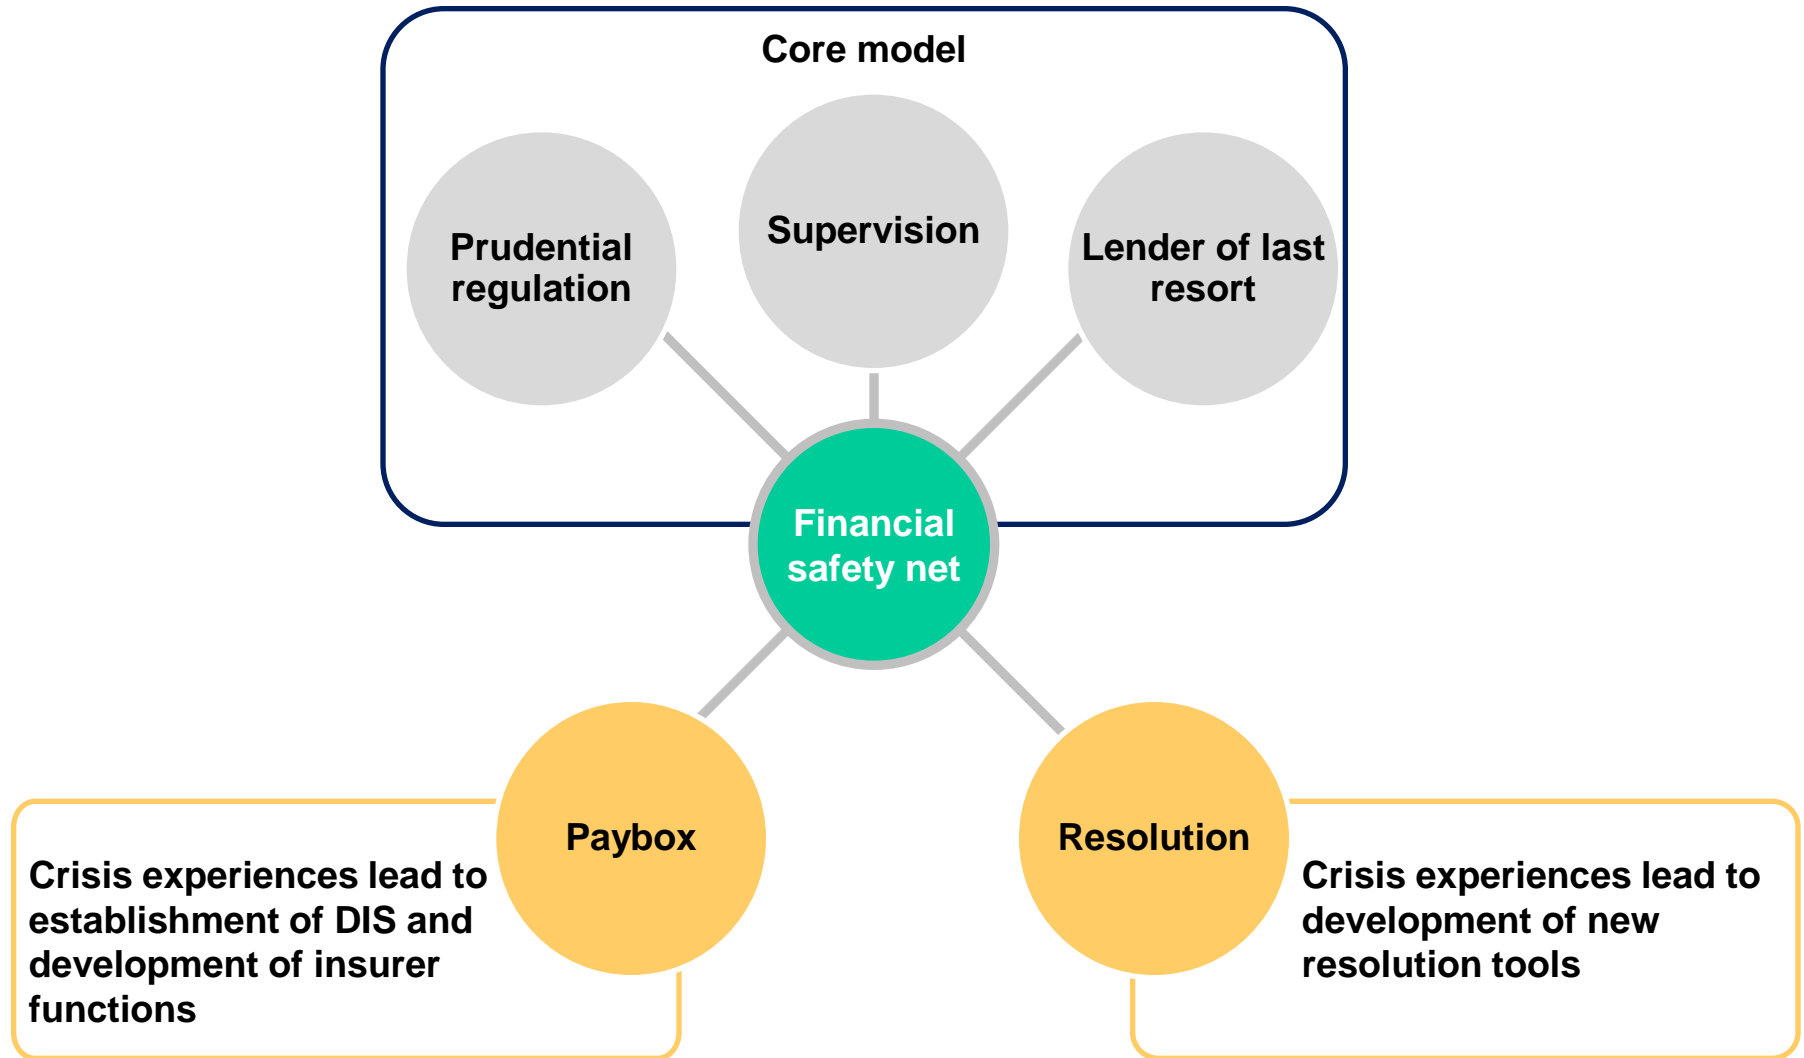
Core model

Prudential regulation

Supervision

Lender of last resort

Financial safety net

Paybox

Crisis experiences lead to establishment of DIS and development of insurer functions

Resolution

Crisis experiences lead to development of new resolution tools